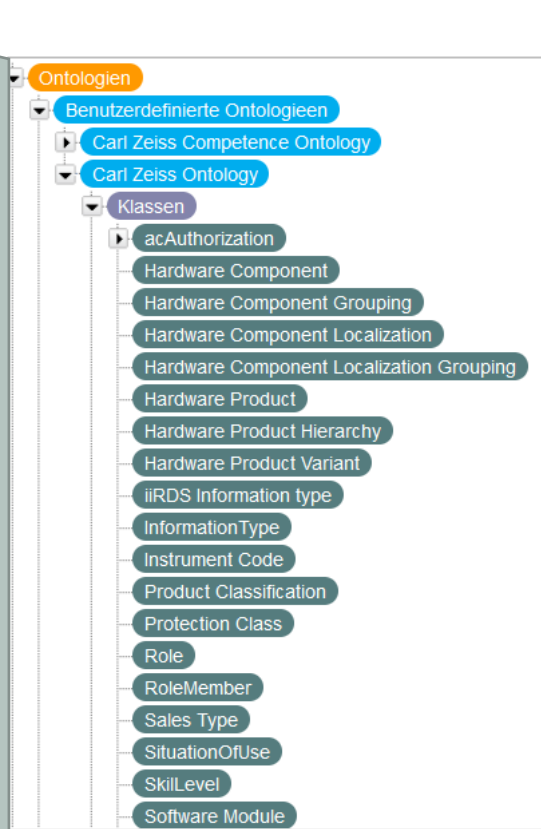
Ontologien
Benutzerdefinierte Ontologieen
Carl Zeiss Competence Ontology
Carl Zeiss Ontology
Klassen
acAuthorization
Hardware Component
Hardware Component Grouping
Hardware Component Localization
Hardware Component Localization Grouping
Hardware Product
Hardware Product Hierarchy
Hardware Product Variant
iiRDS Information type
InformationType
Instrument Code
Product Classification
Protection Class
Role
RoleMember
Sales Type
SituationOfUse
SkilLevel
Software Module